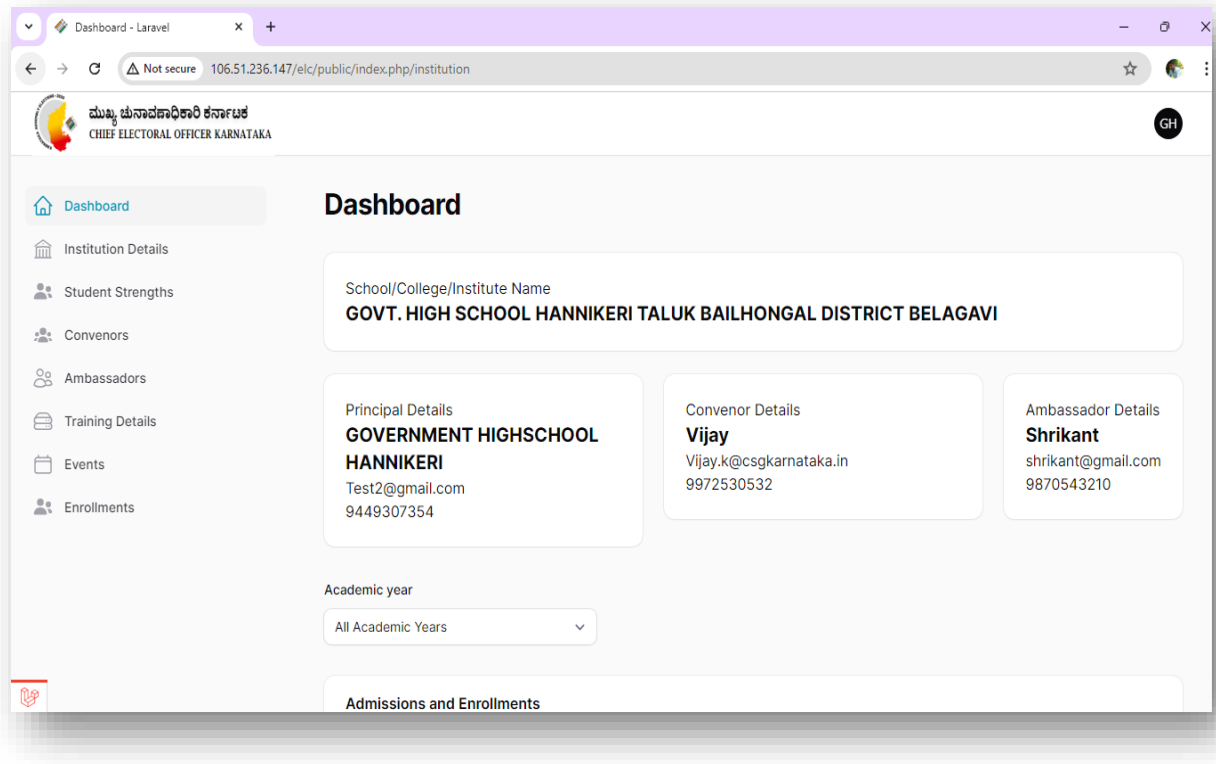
Dashboard - Laravel

Not secure 106.51.236.147/elc/public/index.php/institution

ಮುಖ್ಯ ಚುನಾವಣಾಧಿಕಾರಿ ಕರ್ನಾಟಕ
CHIEF ELECTORAL OFFICER KARNATAKA

GH

Dashboard
Institution Details
Student Strengths
Convenors
Ambassadors
Training Details
Events
Enrollments

Dashboard

School/College/Institute Name
GOVT. HIGH SCHOOL HANNIKERI TALUK BAILHONGAL DISTRICT BELAGAVI

Principal Details
GOVERNMENT HIGHSCHOOL HANNIKERI
Test2@gmail.com
9449307354

Convenor Details
Vijay
Vijay.k@csgkarnataka.in
9972530532

Ambassador Details
Shrikant
shrikant@gmail.com
9870543210

Academic year
All Academic Years

Admissions and Enrollments